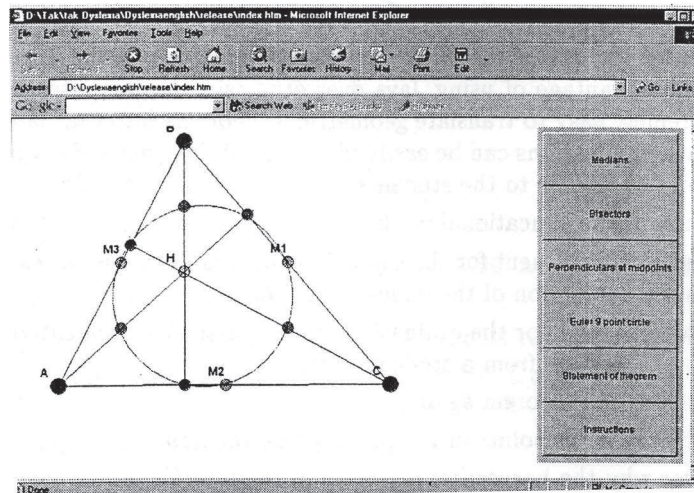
D:\Tak\tak Dyslexia\Dyslexiaengish\release\index.htm - Microsoft Internet Explorer

File Edit View Favorites Tools Help

Stop Refresh Home Search Favorites History Mail Print Edit

Address D:\Dyslexiaengish\release\index.htm

Go Links

Google

Search Web

B

M3

H

M1

A

M2

C

Medians

Bisectors

Perpendiculars at midpoints

Euler 9 point circle

Statement of theorem

Instructions

Done